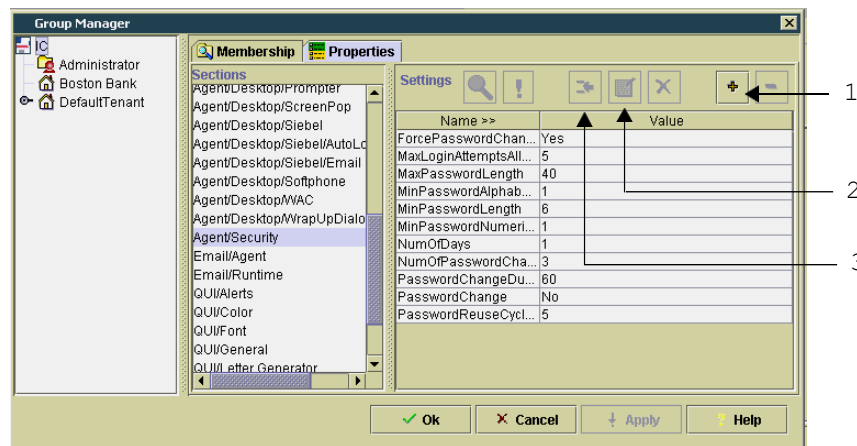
Group Manager

IC
Administrator
Boston Bank
DefaultTenant

Membership
Properties

Sections
Agent/Desktop/Prompter
Agent/Desktop/ScreenPop
Agent/Desktop/Siebel
Agent/Desktop/Siebel/AutoLo
Agent/Desktop/Siebel/Email
Agent/Desktop/Softphone
Agent/Desktop/WAC
Agent/Desktop/WrapUpDialo
Agent/Security
Email/Agent
Email/Runtime
QUI/Alerts
QUI/Color
QUI/Font
QUI/General
QUI/Letter Generator

Settings

| Name >> | Value |
|---|---|
| ForcePasswordChan... | Yes |
| MaxLoginAttemptsAll... | 5 |
| MaxPasswordLength | 40 |
| MinPasswordAlphab... | 1 |
| MinPasswordLength | 6 |
| MinPasswordNumeri... | 1 |
| NumOfDays | 1 |
| NumOfPasswordCha... | 3 |
| PasswordChangeDu... | 60 |
| PasswordChange | No |
| PasswordReuseCycl... | 5 |

1
2
3

Ok
Cancel
Apply
Help